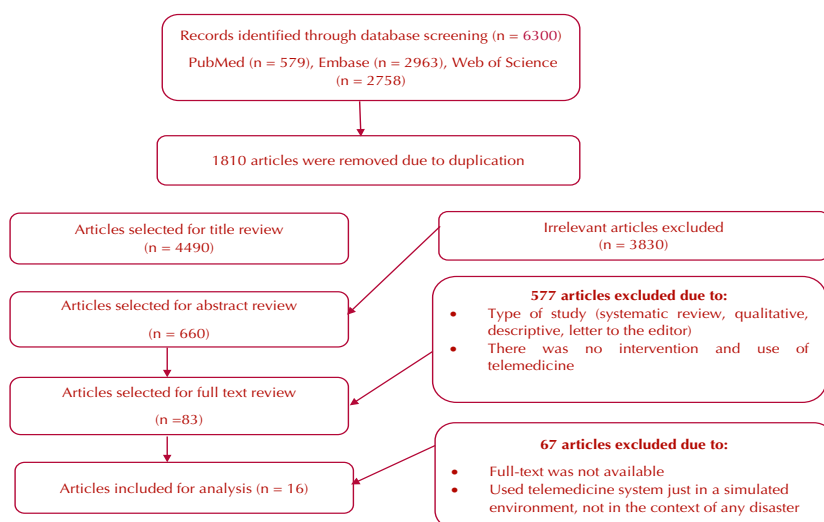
Records identified through database screening (n = 6300)

PubMed (n = 579), Embase (n = 2963), Web of Science (n = 2758)

1810 articles were removed due to duplication

Articles selected for title review (n = 4490)

Irrelevant articles excluded (n = 3830)

Articles selected for abstract review

(n = 660)

**577 articles excluded due to:**
- Type of study (systematic review, qualitative, descriptive, letter to the editor)
- There was no intervention and use of telemedicine

Articles selected for full text review

(n =83)

**67 articles excluded due to:**
- Full-text was not available
- Used telemedicine system just in a simulated environment, not in the context of any disaster

Articles included for analysis (n = 16)